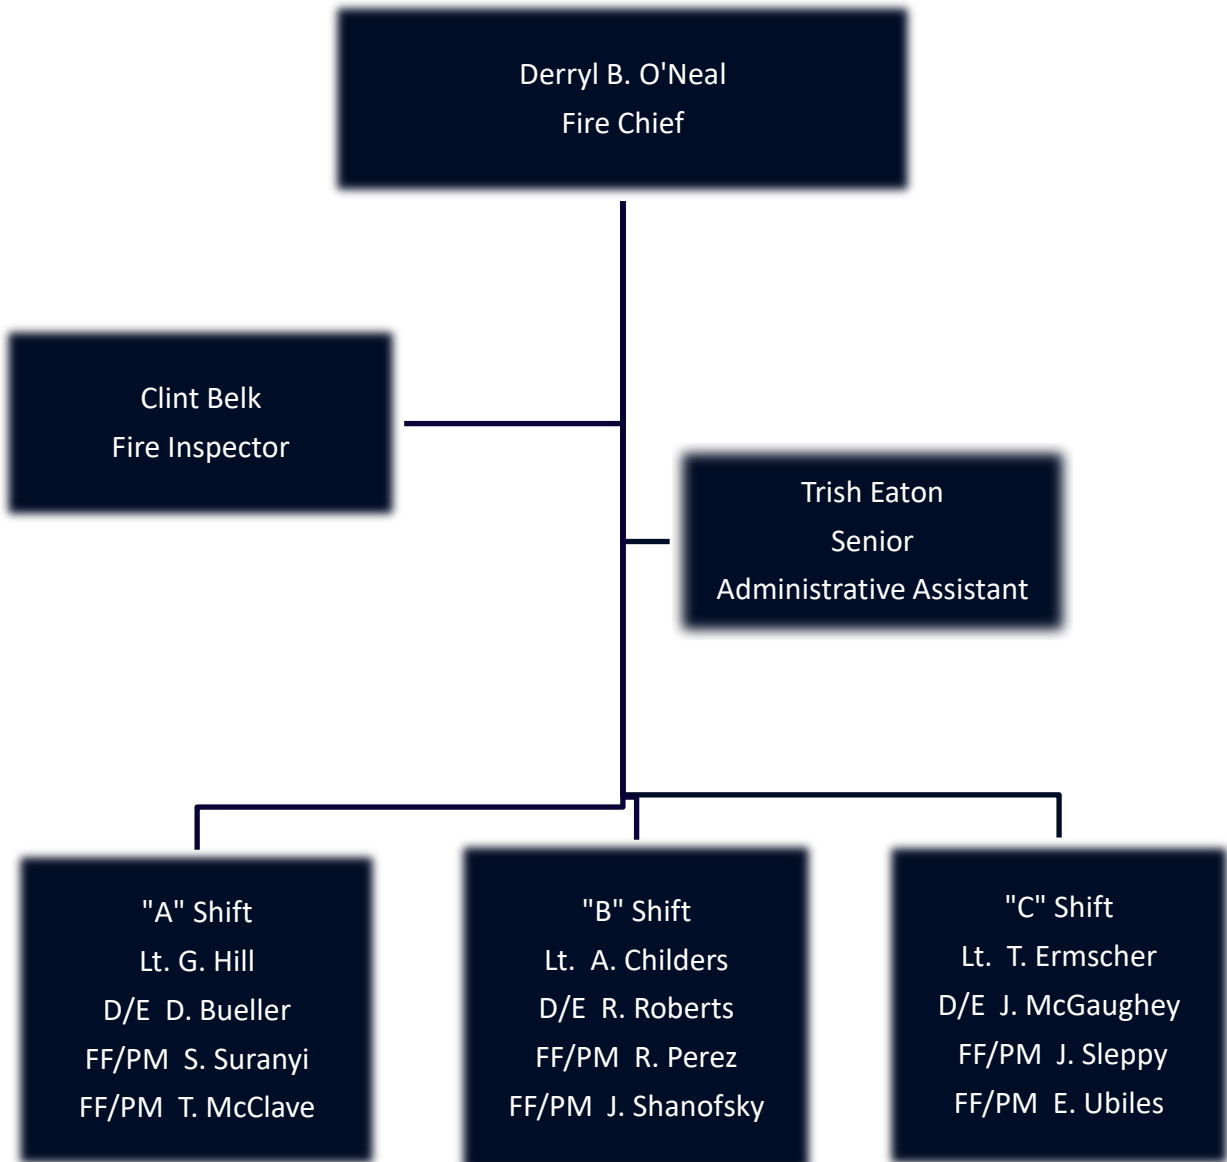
Derryl B. O'Neal
Fire Chief

Clint Belk
Fire Inspector

Trish Eaton
Senior
Administrative Assistant

"A" Shift
Lt. G. Hill
D/E D. Bueller
FF/PM S. Suranyi
FF/PM T. McClave

"B" Shift
Lt. A. Childers
D/E R. Roberts
FF/PM R. Perez
FF/PM J. Shanofsky

"C" Shift
Lt. T. Ermscher
D/E J. McGaughey
FF/PM J. Sleppy
FF/PM E. Ubiles